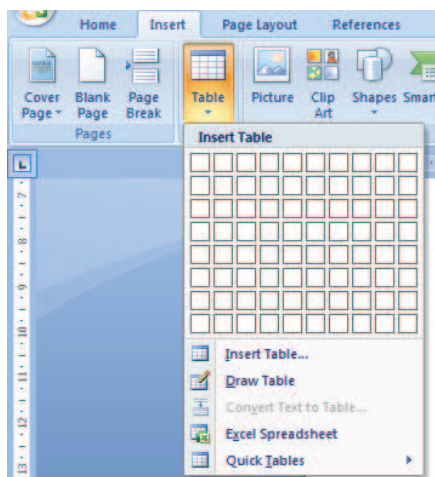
Home Insert Page Layout References

Cover Page
Blank Page
Page Break
Pages

Table

Picture
Clip Art
Shapes
Smart

Insert Table

Insert Table...
Draw Table
Convert Text to Table...
Excel Spreadsheet
Quick Tables

7
8
9
10
11
12
13